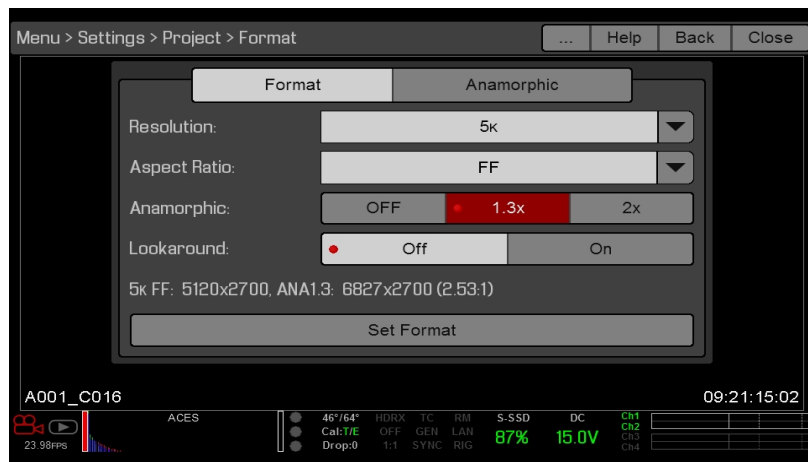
Menu > Settings > Project > Format

... Help Back Close

Format | Anamorphic

Resolution: 5K

Aspect Ratio: FF

Anamorphic: OFF | 1.3x | 2x

Lookaround: Off | On

5K FF: 5120x2700, ANA1.3: 6827x2700 (2.53:1)

Set Format

A001_C016

09:21:15:02

23.98FPS

ACES

46°/64°
Cal: T/E
Drop: 0

HDRX
OFF
1:1

TC
GEN
SYNC

RM
LAN
RIG

S-SSD
87%

DC
15.0V

Ch1
Ch2
Ch3
Ch4